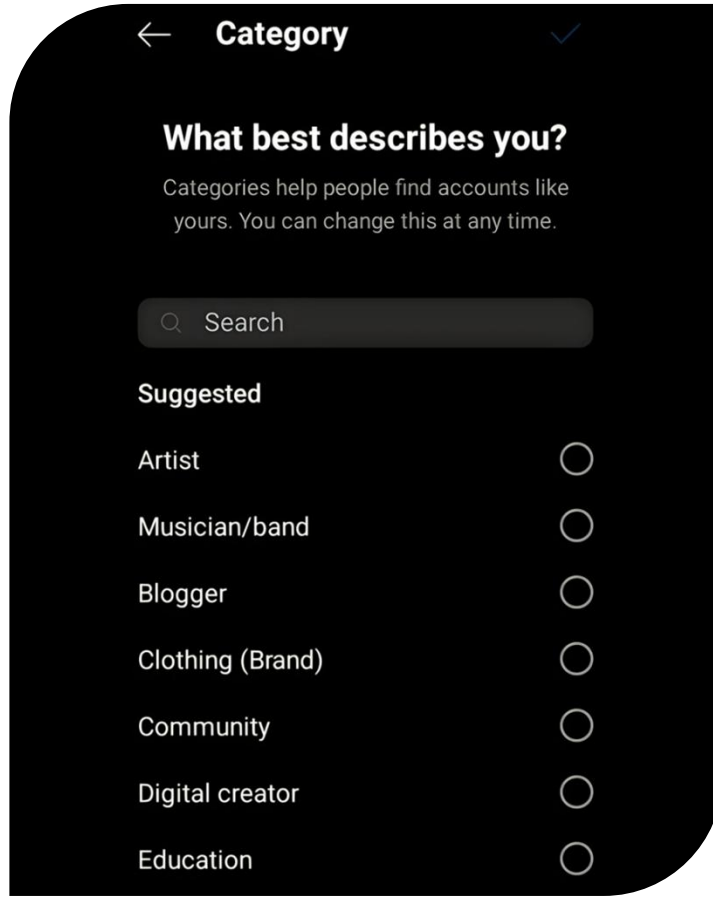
Category

What best describes you?

Categories help people find accounts like yours. You can change this at any time.

Search

Suggested

Artist

Musician/band

Blogger

Clothing (Brand)

Community

Digital creator

Education